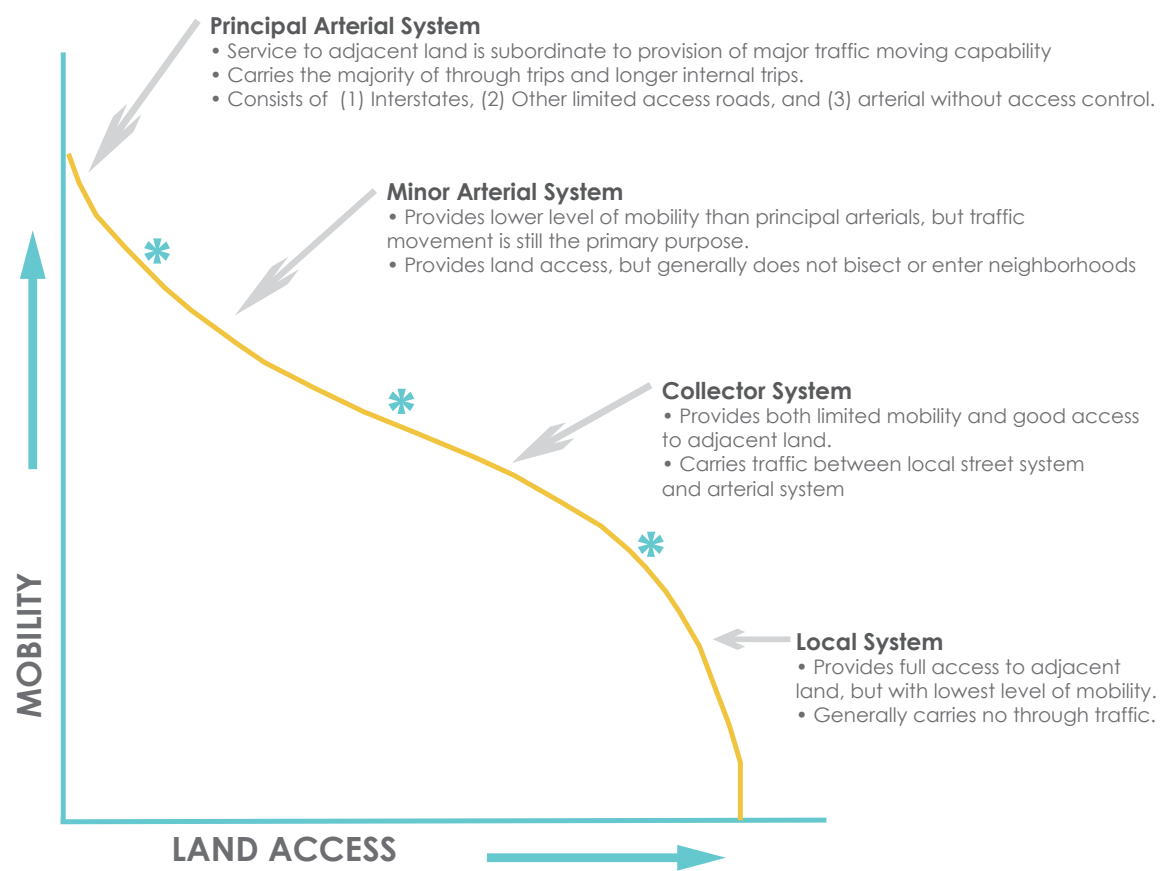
Principal Arterial System
• Service to adjacent land is subordinate to provision of major traffic moving capability
• Carries the majority of through trips and longer internal trips.
• Consists of (1) Interstates, (2) Other limited access roads, and (3) arterial without access control.

Minor Arterial System
• Provides lower level of mobility than principal arterials, but traffic movement is still the primary purpose.
• Provides land access, but generally does not bisect or enter neighborhoods

Collector System
• Provides both limited mobility and good access to adjacent land.
• Carries traffic between local street system and arterial system

Local System
• Provides full access to adjacent land, but with lowest level of mobility.
• Generally carries no through traffic.

MOBILITY

LAND ACCESS